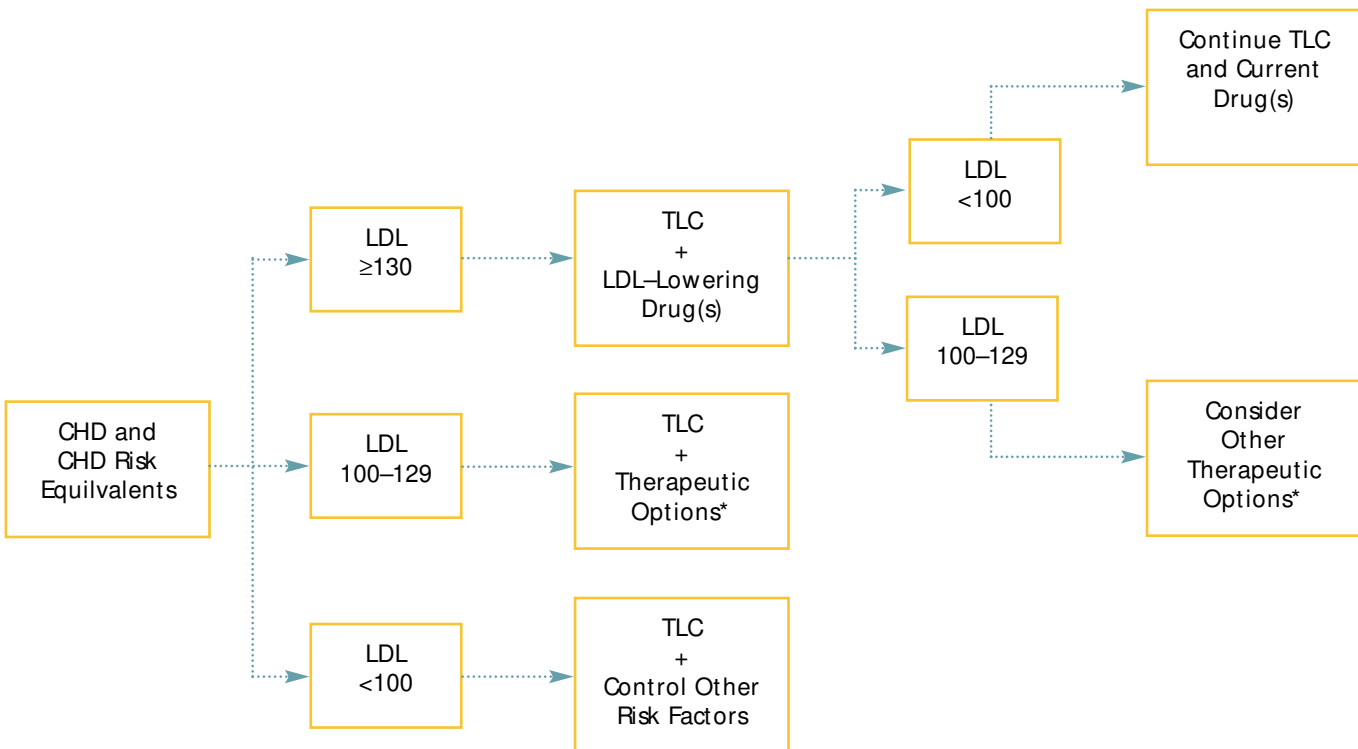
CHD and CHD Risk Equilvalents

LDL
≥130

TLC
+
LDL–Lowering Drug(s)

LDL
<100

Continue TLC and Current Drug(s)

LDL
100–129

Consider Other Therapeutic Options*

LDL
100–129

TLC
+
Therapeutic Options*

LDL
<100

TLC
+
Control Other Risk Factors